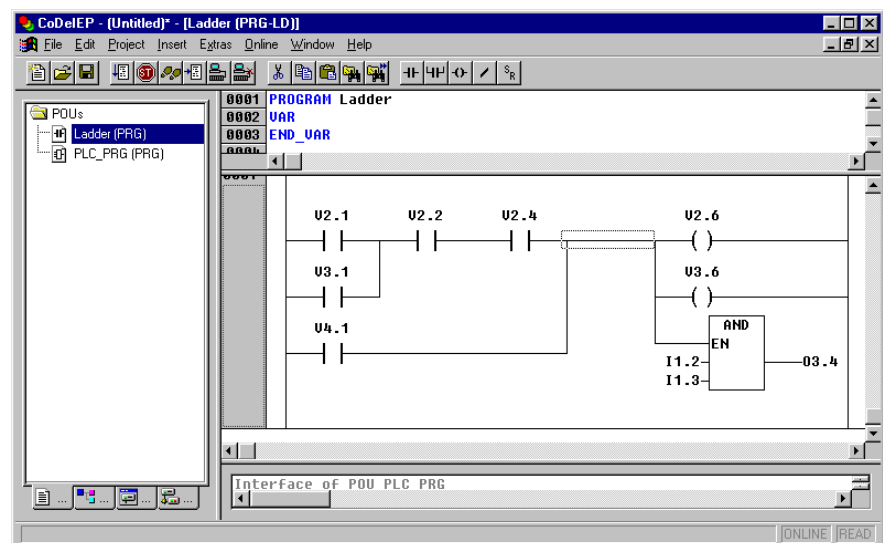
CoDeIEP - (Untitled)* - [Ladder (PRG-LD)]

File Edit Project Insert Extras Online Window Help

POUs
Ladder (PRG)
PLC_PRG (PRG)

0001 PROGRAM Ladder
0002 VAR
0003 END_VAR

V2.1 V2.2 V2.4 V2.6
V3.1 V3.6
V4.1
AND
EN
I1.2
I1.3
O3.4

Interface of POU PLC PRG

ONLINE READ